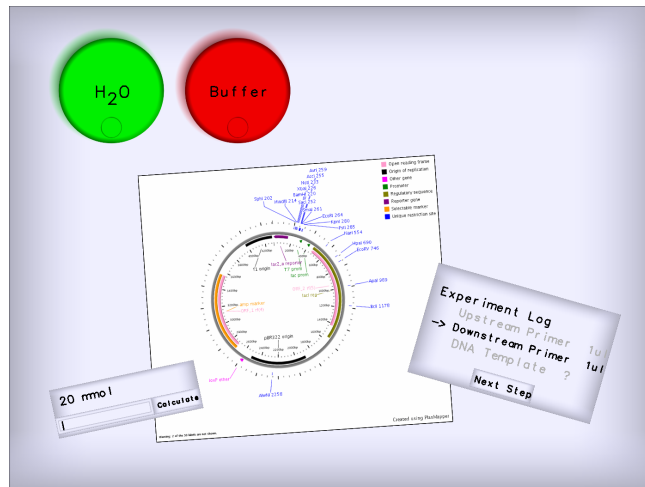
$H_2O$

Buffer

Open reading frame
Origin of replication
Other gene
Promoter
Regulatory sequence
Reporter gene
Selectable marker
Unique restriction site

SphI 202
HindIII 214
AarI 259
AccI 255
NotI 235
XbaI 226
BamHI 255
SmaI 262
KpnI 263
EcoRI 284
XmnI 290
PstI 285
NaeI 554
NdeI 690
EcoRV 746
AatII 989
BsrI 1176
AhdI 2158
ScaI
T7 promoter
lac promoter
amp marker
pBR322 origin
f1 origin
lacZ_a

Created using PlasMapper

20 nmol

Calculate

|

Experiment Log
Upstream Primer 1ul
-> Downstream Primer 1ul
DNA Template ?

Next Step